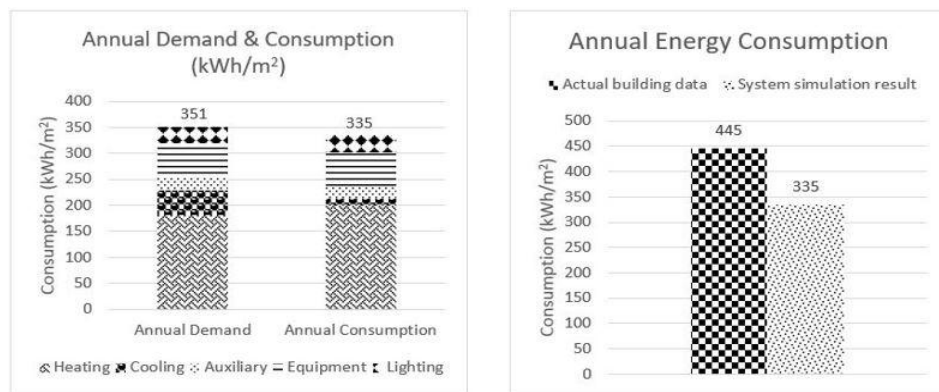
Annual Demand & Consumption (kWh/m$^2$)

400
350
300
250
200
150
100
50
0

Consumption (kWh/m$^2$)

351
335

Annual Demand
Annual Consumption

Heating  Cooling  Auxiliary  Equipment  Lighting

Annual Energy Consumption

Actual building data  System simulation result

500
450
400
350
300
250
200
150
100
50
0

Consumption (kWh/m$^2$)

445
335